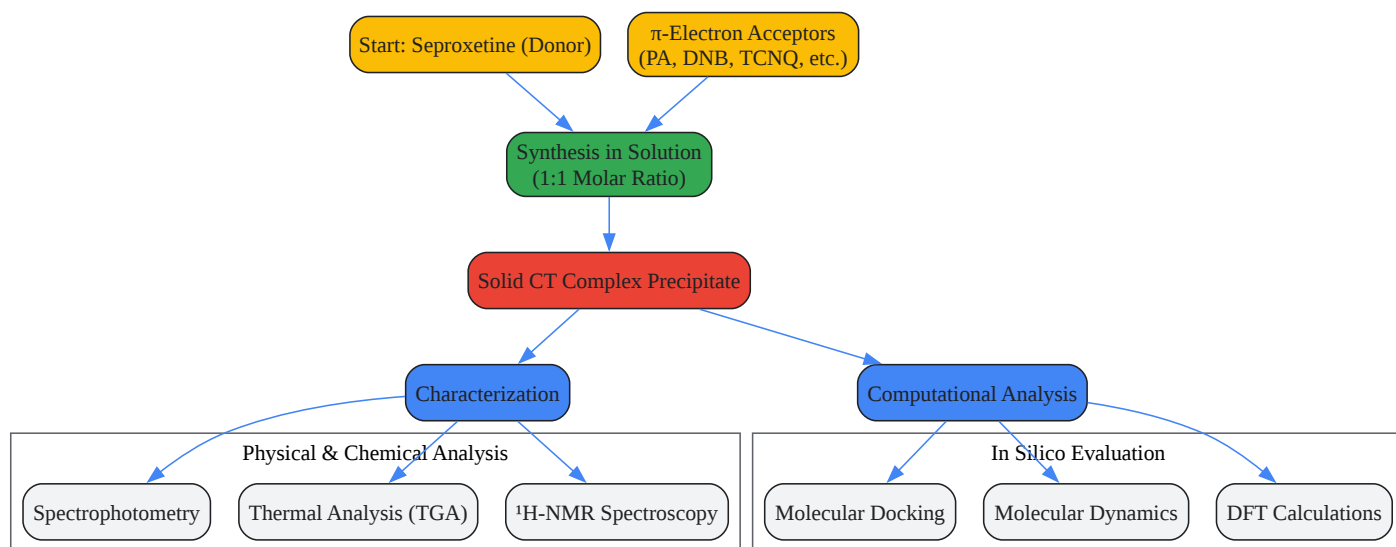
Start: Seproxetine (Donor)

π-Electron Acceptors (PA, DNB, TCNQ, etc.)

Synthesis in Solution (1:1 Molar Ratio)

Solid CT Complex Precipitate

Characterization

Computational Analysis

Physical & Chemical Analysis

Spectrophotometry

Thermal Analysis (TGA)

¹H-NMR Spectroscopy

In Silico Evaluation

Molecular Docking

Molecular Dynamics

DFT Calculations